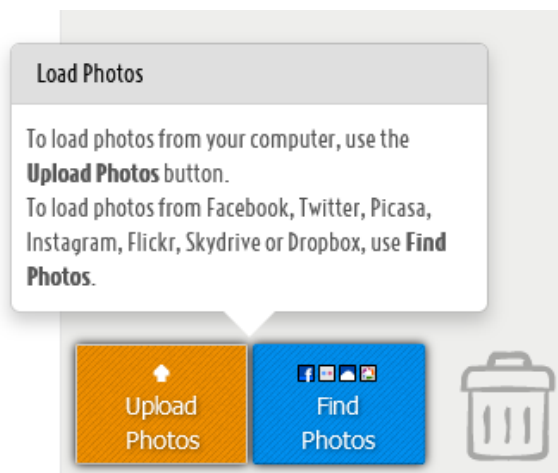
Load Photos

To load photos from your computer, use the **Upload Photos** button.
To load photos from Facebook, Twitter, Picasa, Instagram, Flickr, Skydrive or Dropbox, use **Find Photos**.

Upload Photos

Find Photos